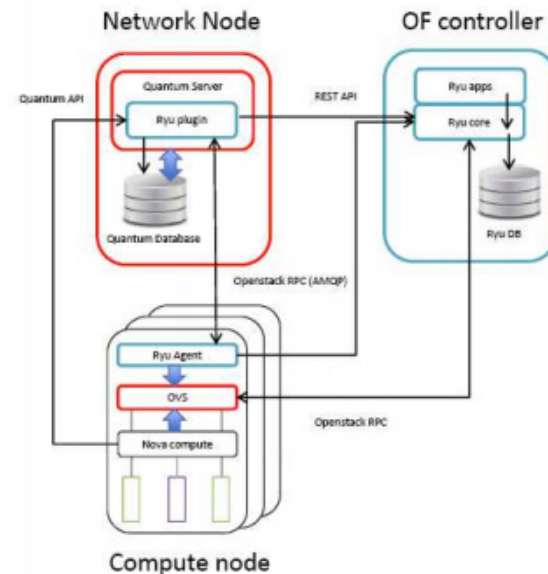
Network Node

OF controller

Quantum API

Quantum Server

Ryu plugin

Quantum Database

REST API

Ryu apps

Ryu core

Ryu DB

Openstack RPC (AMQP)

Ryu Agent

OVS

Nova compute

Openstack RPC

Compute node